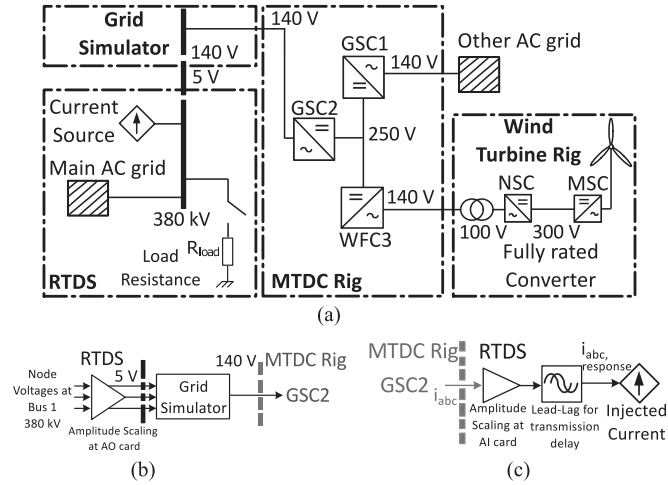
Grid Simulator

140 V

140 V

5 V

Current Source

Main AC grid

380 kV

$R_{load}$

Load Resistance

RTDS

GSC1

Other AC grid

140 V

GSC2

250 V

WFC3

140 V

MTDC Rig

Wind Turbine Rig

NSC

MSC

100 V

300 V

Fully rated Converter

(a)

RTDS

Node Voltages at Bus 1 380 kV

5 V

Amplitude Scaling at AO card

Grid Simulator

140 V

MTDC Rig

GSC2

(b)

MTDC Rig

RTDS

GSC2

$i_{abc}$

Amplitude Scaling at AI card

Lead-Lag for transmission delay

$i_{abc, response}$

Injected Current

(c)